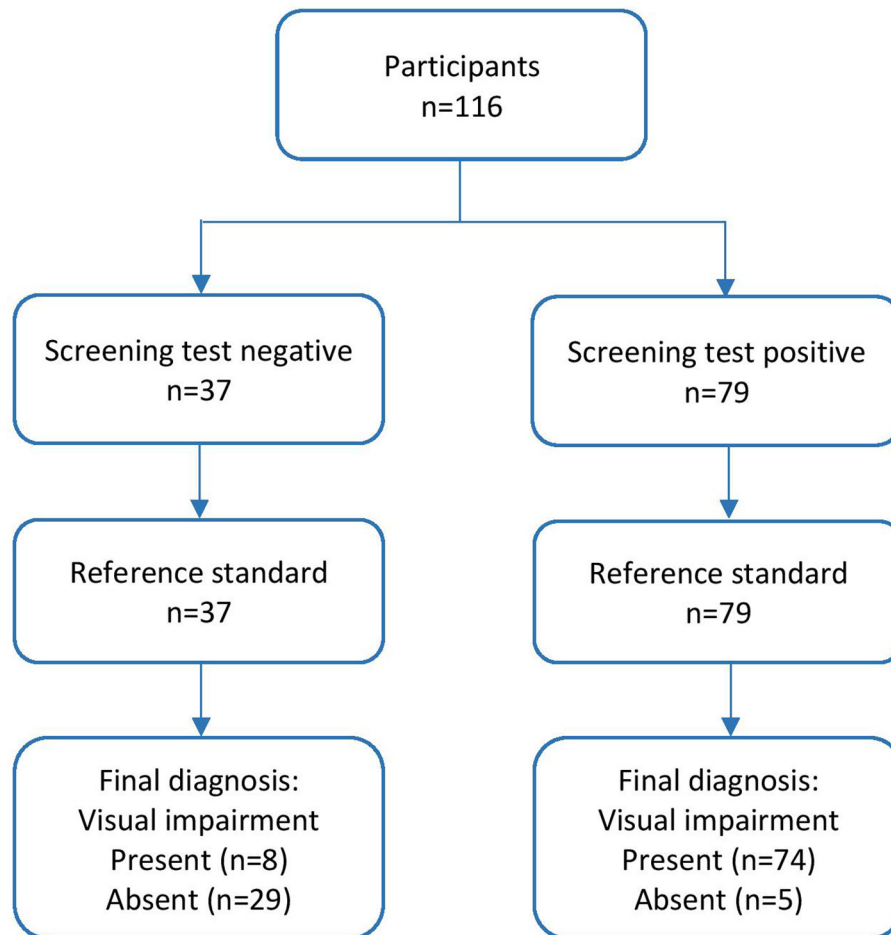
Participants
n=116

Screening test negative
n=37

Reference standard
n=37

Final diagnosis:
Visual impairment
Present (n=8)
Absent (n=29)

Screening test positive
n=79

Reference standard
n=79

Final diagnosis:
Visual impairment
Present (n=74)
Absent (n=5)